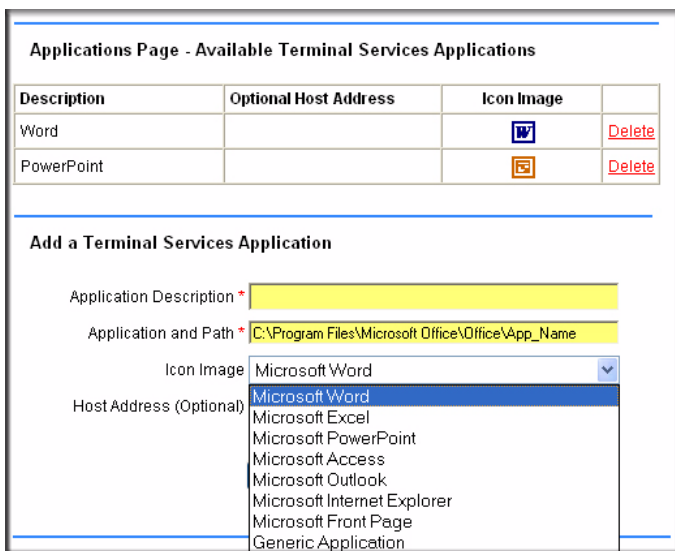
Applications Page - Available Terminal Services Applications

| Description | Optional Host Address | Icon Image | |
|---|---|---|---|
| Word | | | Delete |
| PowerPoint | | | Delete |

Add a Terminal Services Application

Application Description *

Application and Path * C:\Program Files\Microsoft Office\Office\App_Name

Icon Image Microsoft Word

Host Address (Optional)

Microsoft Word
Microsoft Excel
Microsoft PowerPoint
Microsoft Access
Microsoft Outlook
Microsoft Internet Explorer
Microsoft Front Page
Generic Application